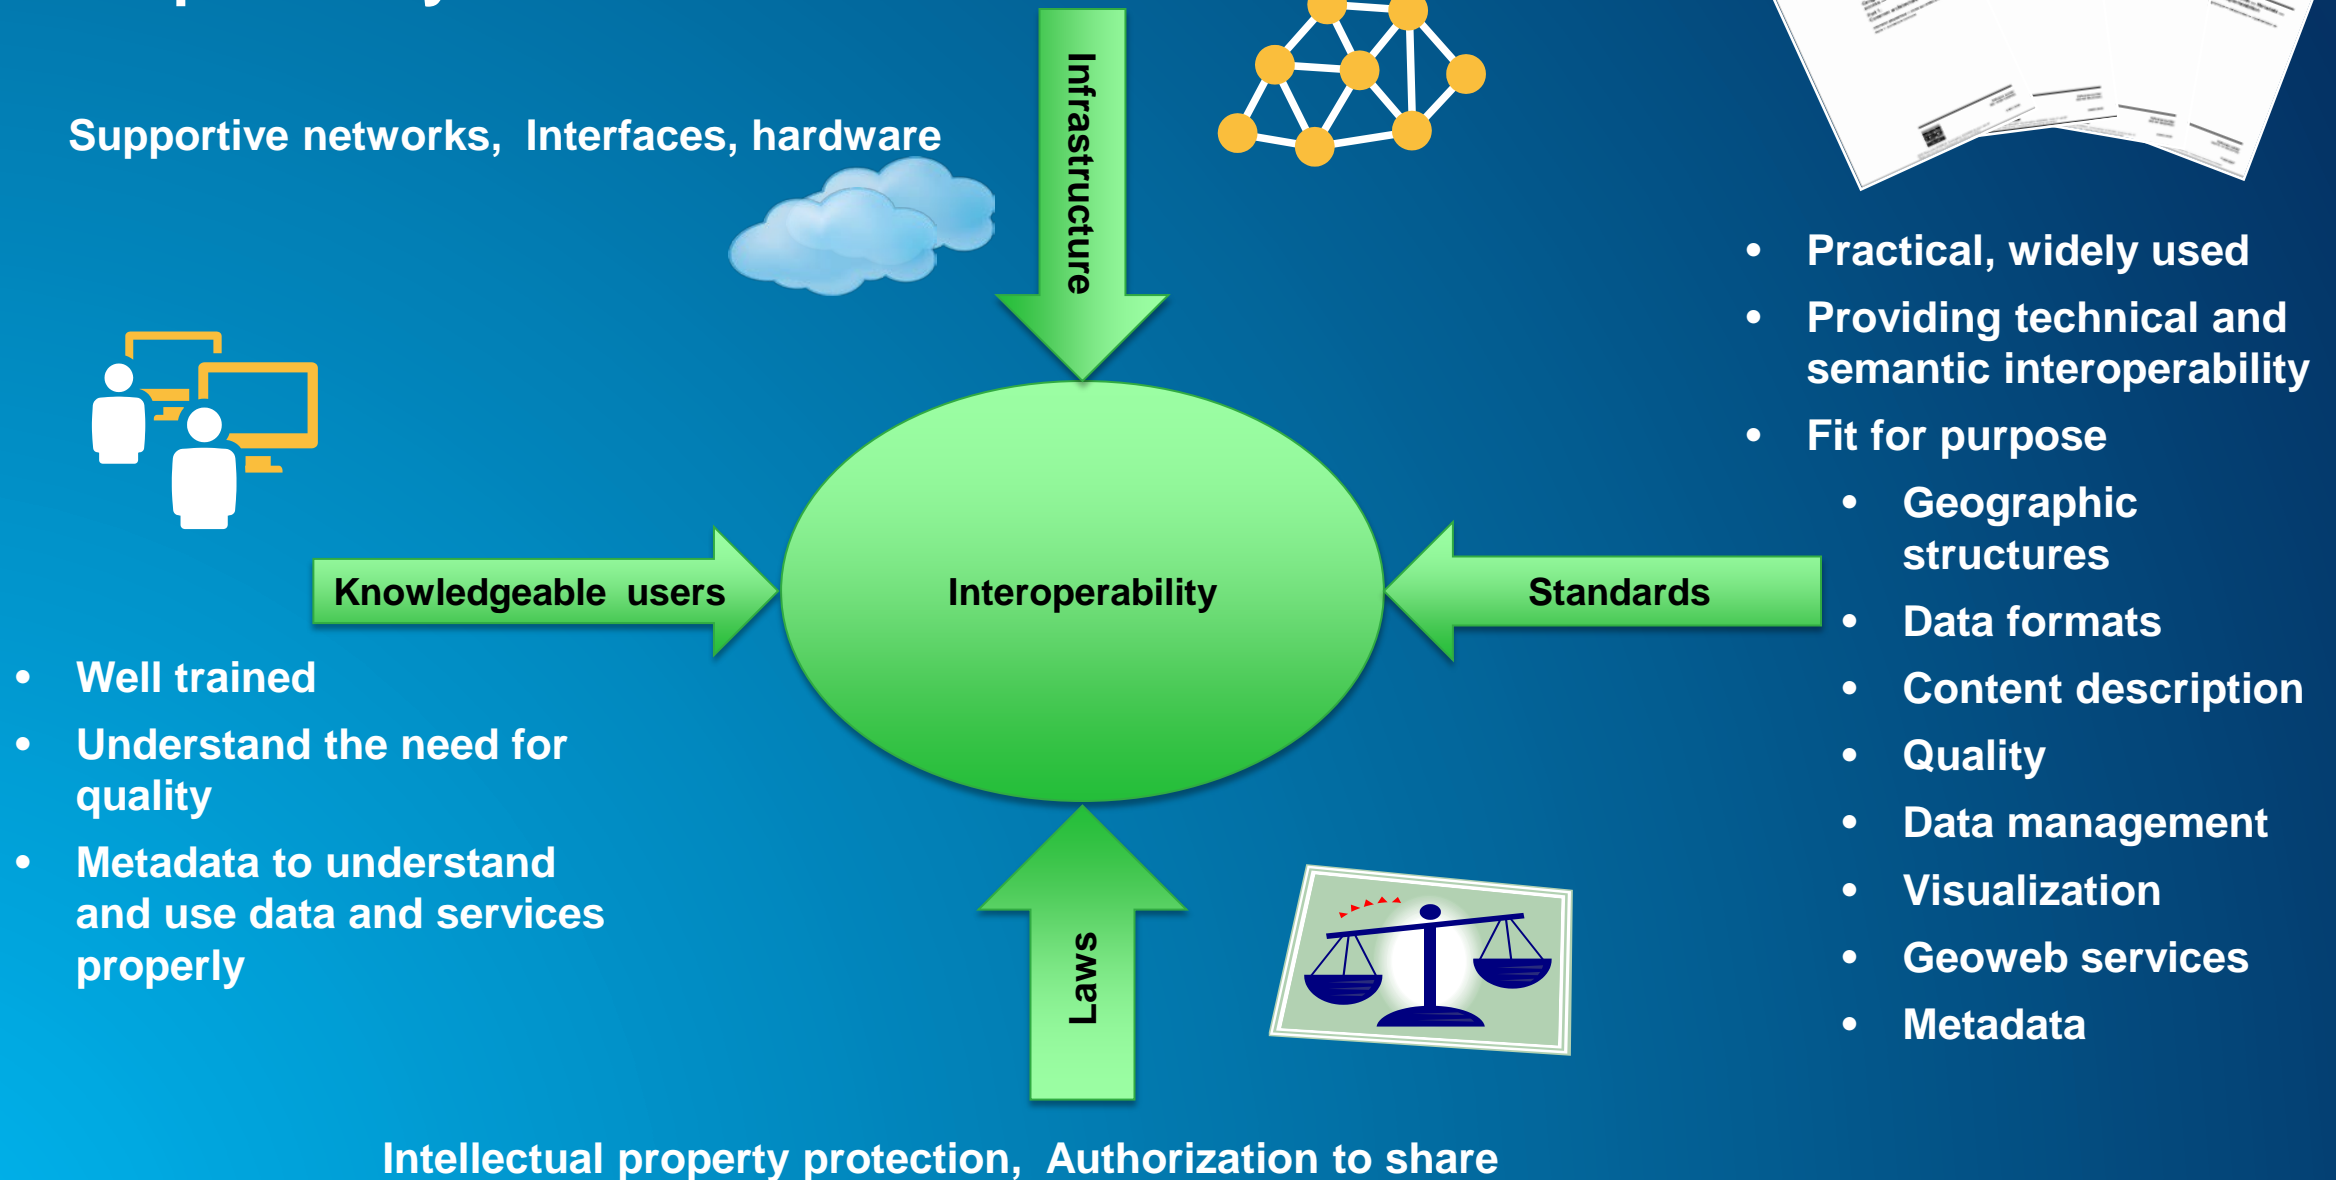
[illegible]

Supportive networks, Interfaces, hardware

Infrastructure

- Practical, widely used
- Providing technical and semantic interoperability
- Fit for purpose
  - Geographic structures
  - Data formats
  - Content description
  - Quality
  - Data management
  - Visualization
  - Geoweb services
  - Metadata

Knowledgeable users

Interoperability

Standards

- Well trained
- Understand the need for quality
- Metadata to understand and use data and services properly

Laws

Intellectual property protection, Authorization to share